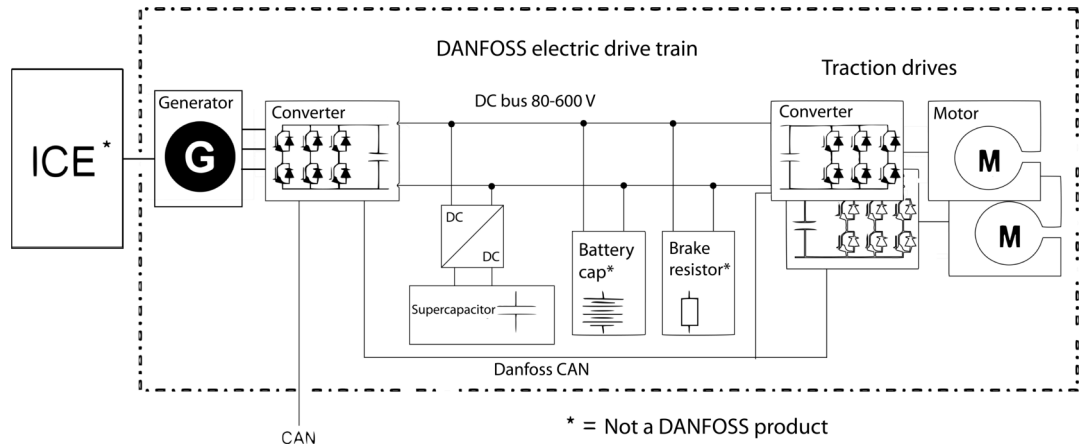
DANFOSS electric drive train

Traction drives

ICE *

Generator

G

Converter

DC bus 80-600 V

Converter

Motor

M

M

DC

DC

Supercapacitor

Battery cap*

Brake resistor*

Danfoss CAN

CAN

* = Not a DANFOSS product